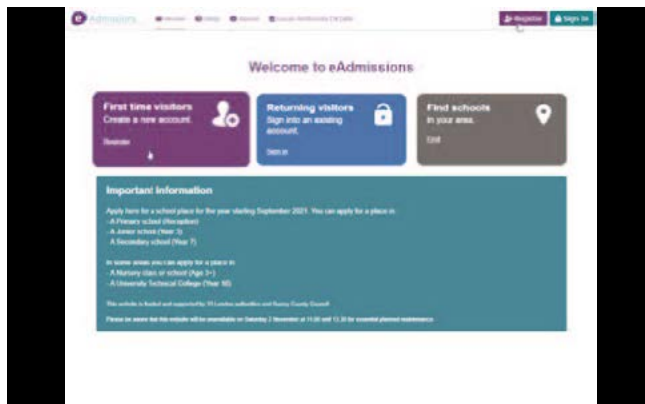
eAdmissions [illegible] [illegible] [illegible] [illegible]

Register Sign In

Welcome to eAdmissions

First time visitors
Create a new account.
Register

Returning visitors
Sign into an existing account.
Sign in

Find schools
In your area.
Find

Important Information

Apply here for a school place for the year starting September 2021. You can apply for a place in:
- A Primary school (Reception)
- A Junior school (Year 3)
- A Secondary school (Year 7)

In some areas you can apply for a place in:
- A Nursery class or school (Age 3+)
- A University Technical College (Year 10)

This website is funded and supported by 33 London authorities and Surrey County Council.

Please be aware that the website will be unavailable on Saturday 2 November at 11:00 until 13:30 for essential planned maintenance.